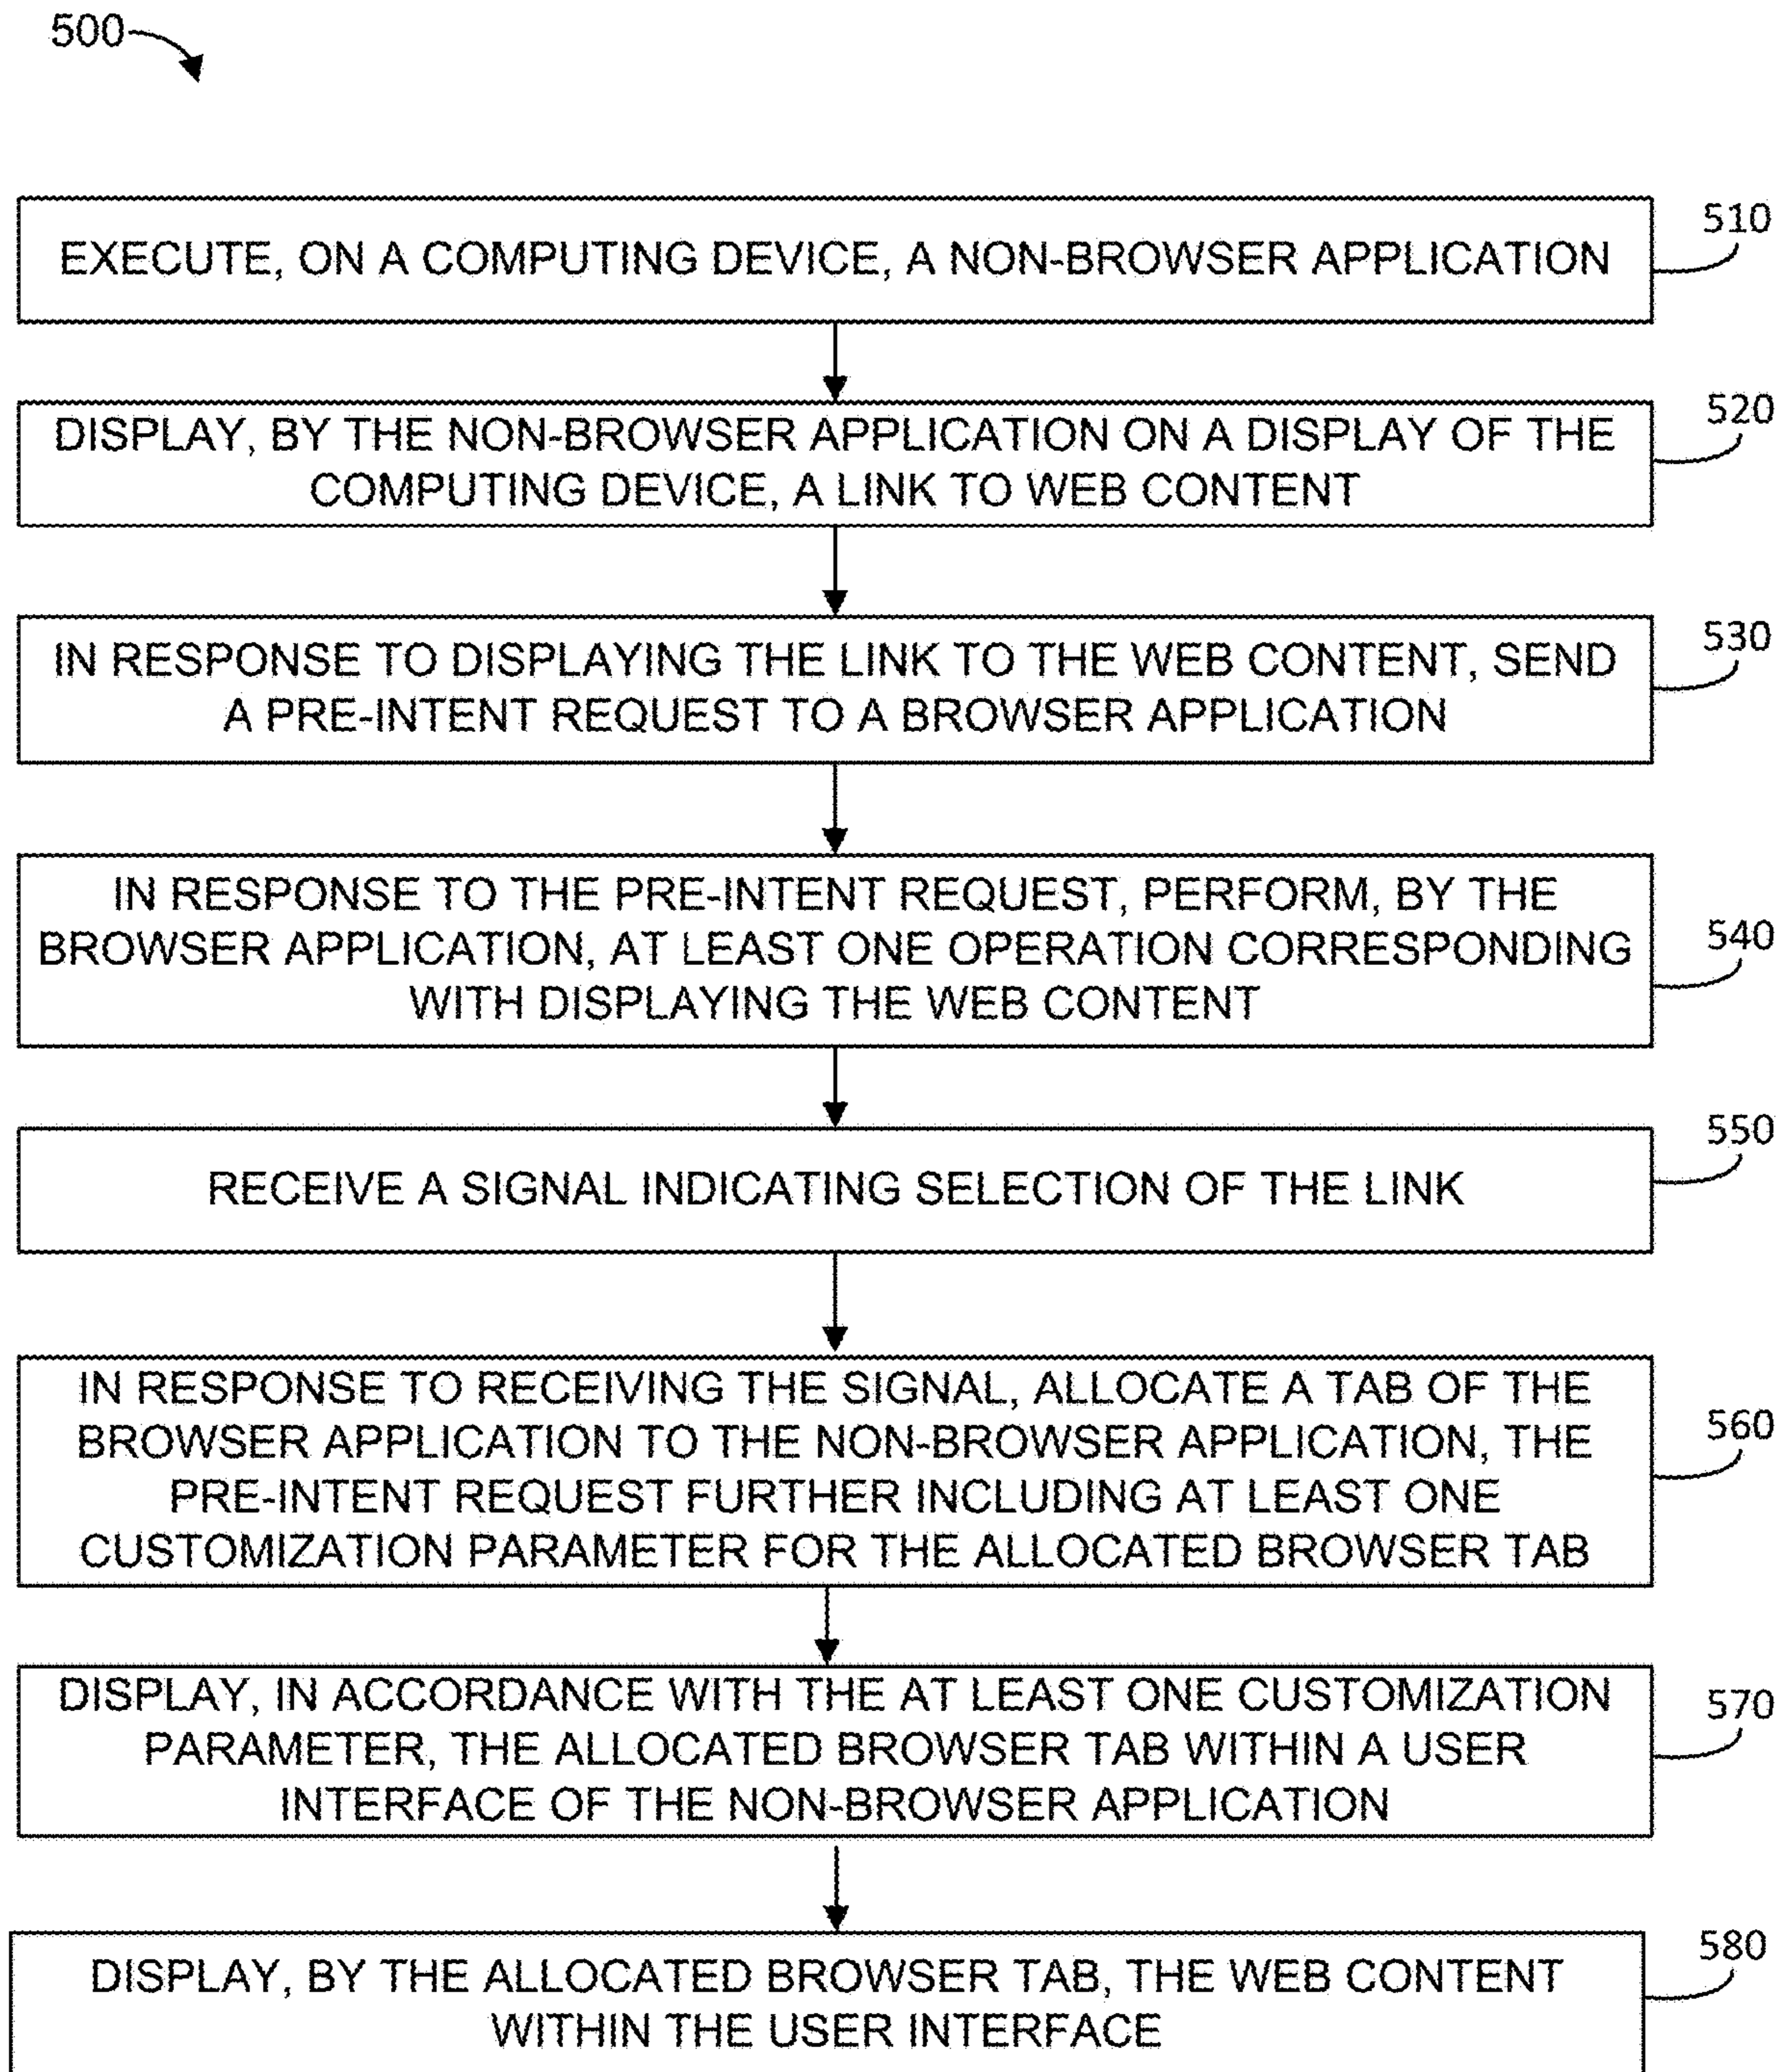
500

EXECUTE, ON A COMPUTING DEVICE, A NON-BROWSER APPLICATION

510

DISPLAY, BY THE NON-BROWSER APPLICATION ON A DISPLAY OF THE COMPUTING DEVICE, A LINK TO WEB CONTENT

520

IN RESPONSE TO DISPLAYING THE LINK TO THE WEB CONTENT, SEND A PRE-INTENT REQUEST TO A BROWSER APPLICATION

530

IN RESPONSE TO THE PRE-INTENT REQUEST, PERFORM, BY THE BROWSER APPLICATION, AT LEAST ONE OPERATION CORRESPONDING WITH DISPLAYING THE WEB CONTENT

540

RECEIVE A SIGNAL INDICATING SELECTION OF THE LINK

550

IN RESPONSE TO RECEIVING THE SIGNAL, ALLOCATE A TAB OF THE BROWSER APPLICATION TO THE NON-BROWSER APPLICATION, THE PRE-INTENT REQUEST FURTHER INCLUDING AT LEAST ONE CUSTOMIZATION PARAMETER FOR THE ALLOCATED BROWSER TAB

560

DISPLAY, IN ACCORDANCE WITH THE AT LEAST ONE CUSTOMIZATION PARAMETER, THE ALLOCATED BROWSER TAB WITHIN A USER INTERFACE OF THE NON-BROWSER APPLICATION

570

DISPLAY, BY THE ALLOCATED BROWSER TAB, THE WEB CONTENT WITHIN THE USER INTERFACE

580